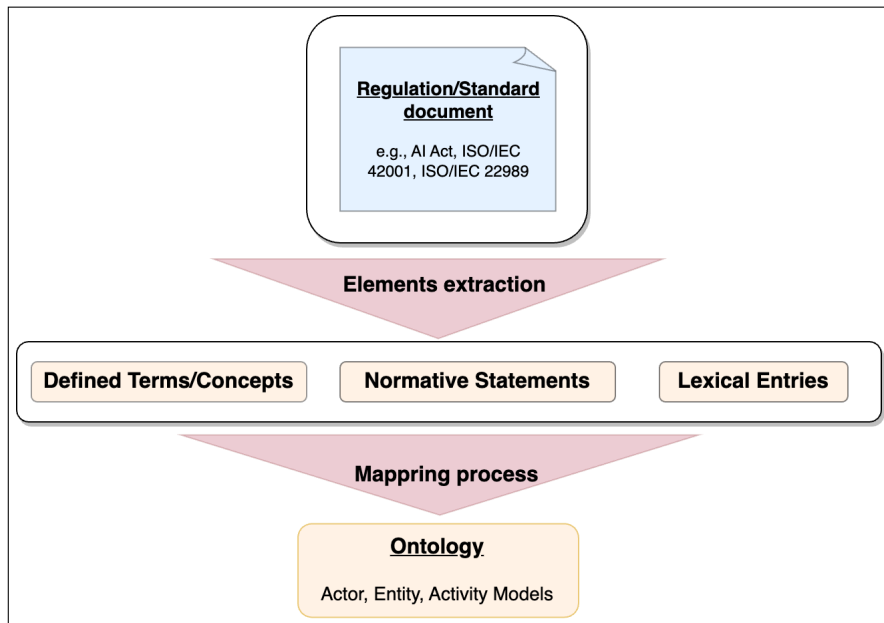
Regulation/Standard document

e.g., AI Act, ISO/IEC 42001, ISO/IEC 22989

Elements extraction

Defined Terms/Concepts

Normative Statements

Lexical Entries

Mappring process

Ontology

Actor, Entity, Activity Models